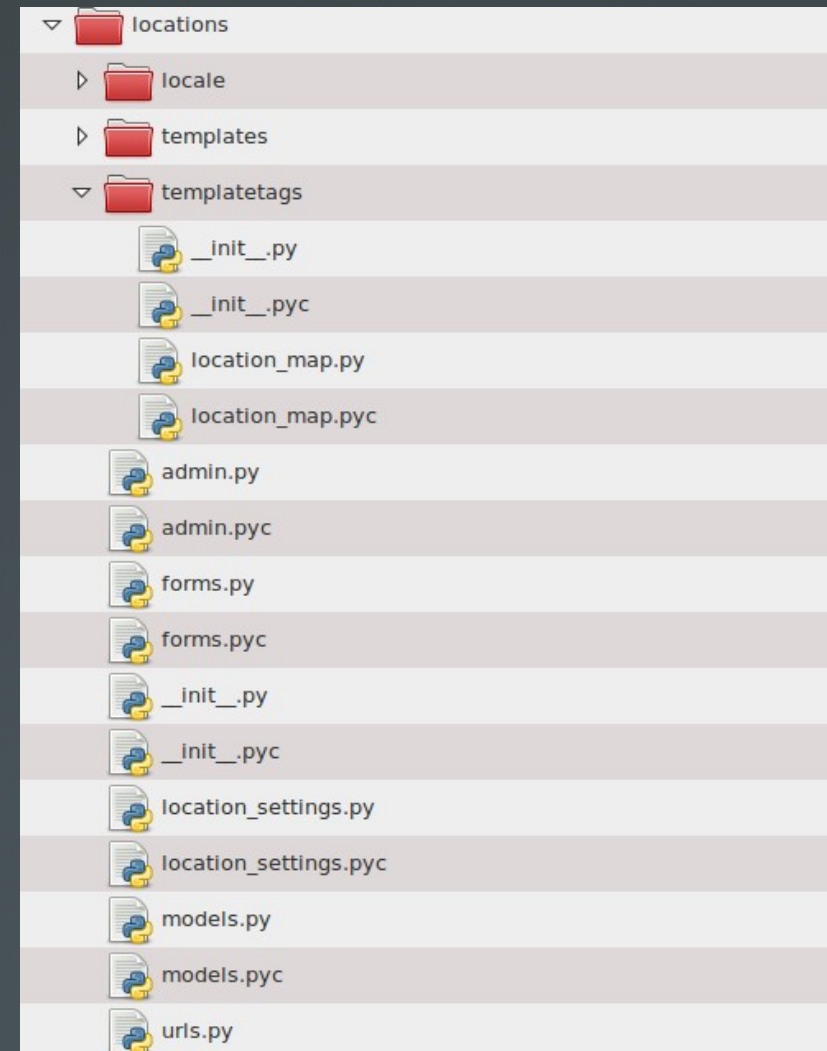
locations
locale
templates
templatetags
__init__.py
__init__.pyc
location_map.py
location_map.pyc
admin.py
admin.pyc
forms.py
forms.pyc
__init__.py
__init__.pyc
location_settings.py
location_settings.pyc
models.py
models.pyc
urls.py